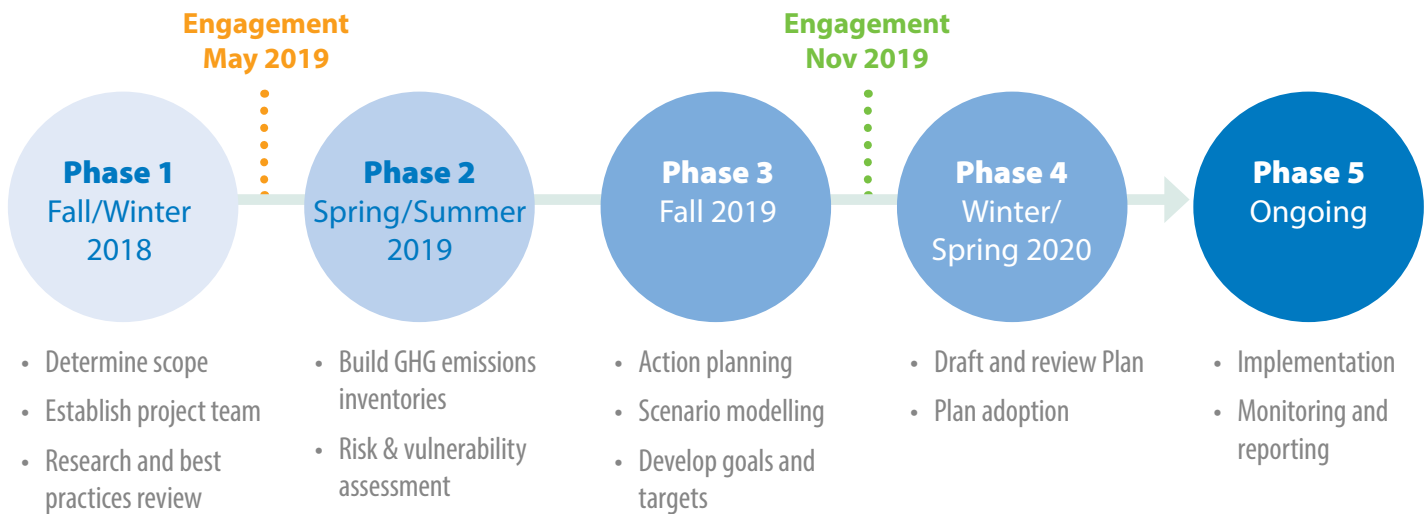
Engagement
May 2019

Engagement
Nov 2019

Phase 1
Fall/Winter 2018

Phase 2
Spring/Summer 2019

Phase 3
Fall 2019

Phase 4
Winter/ Spring 2020

Phase 5
Ongoing

- Determine scope
- Establish project team
- Research and best practices review

- Build GHG emissions inventories
- Risk & vulnerability assessment

- Action planning
- Scenario modelling
- Develop goals and targets

- Draft and review Plan
- Plan adoption

- Implementation
- Monitoring and reporting